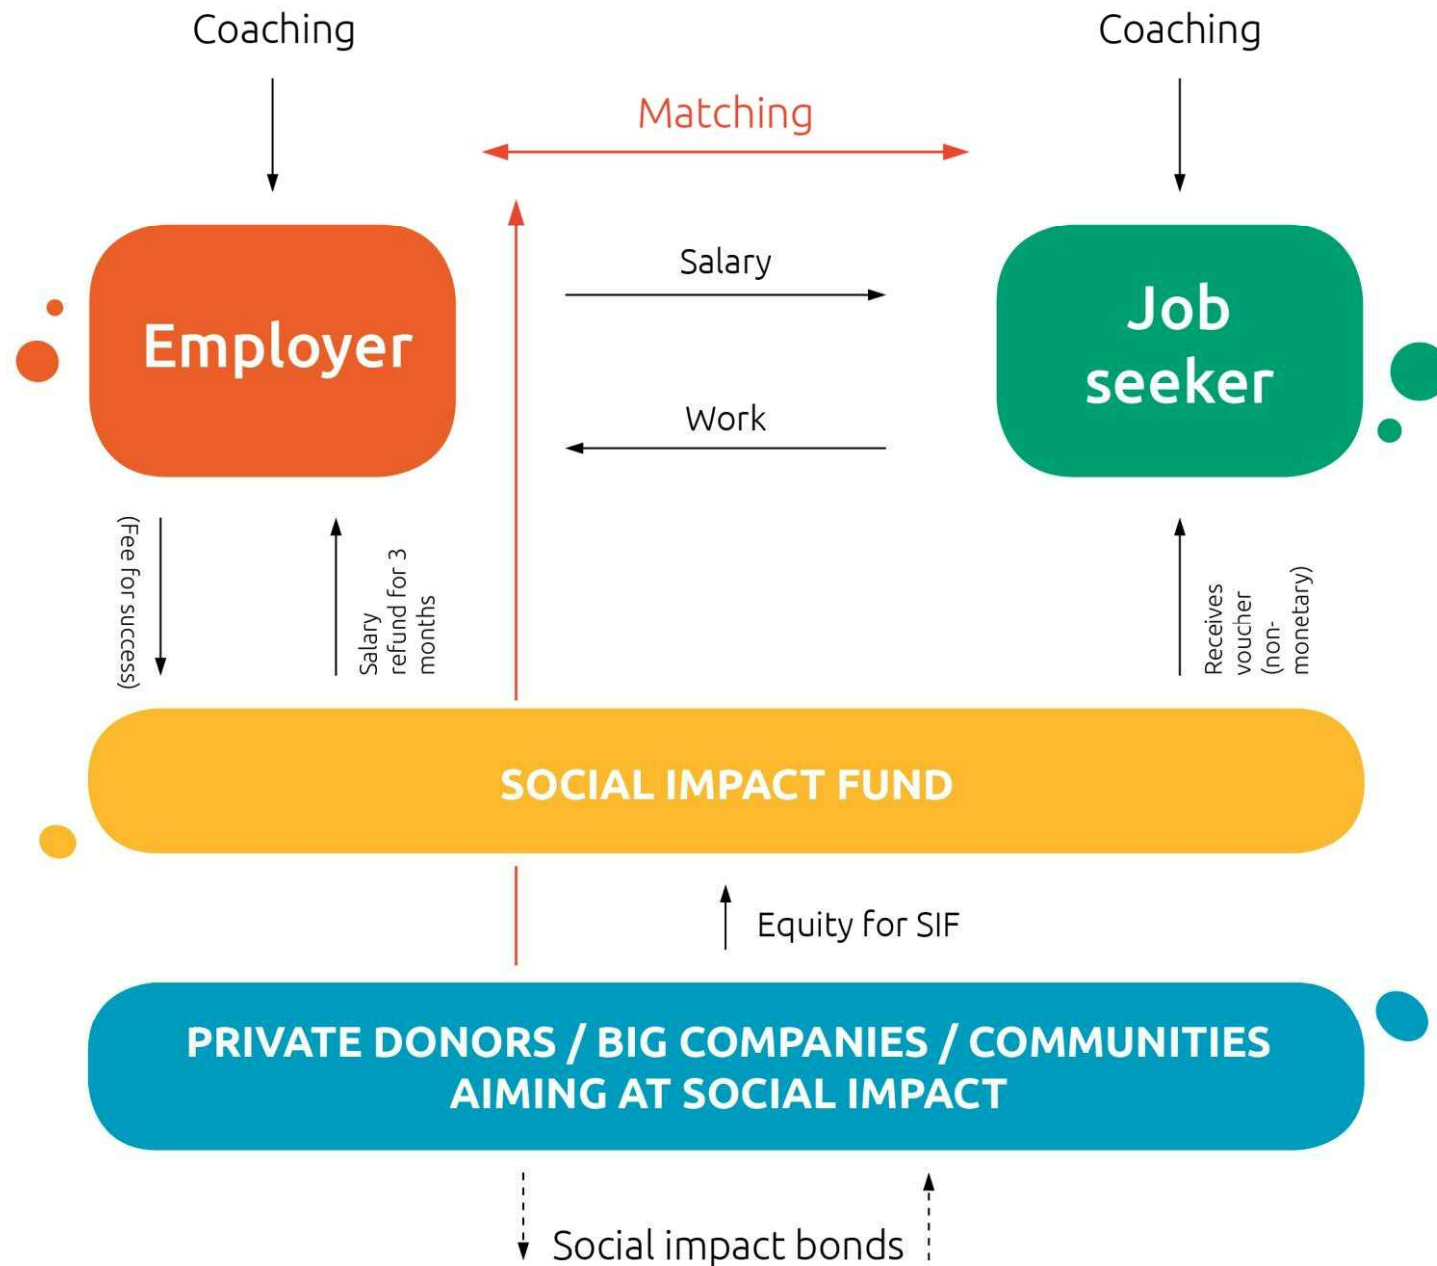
Coaching

Coaching

Matching

Salary

Work

Employer

Job seeker

(Fee for success)

Salary refund for 3 months

Receives voucher (non-monetary)

SOCIAL IMPACT FUND

Equity for SIF

PRIVATE DONORS / BIG COMPANIES / COMMUNITIES AIMING AT SOCIAL IMPACT

Social impact bonds